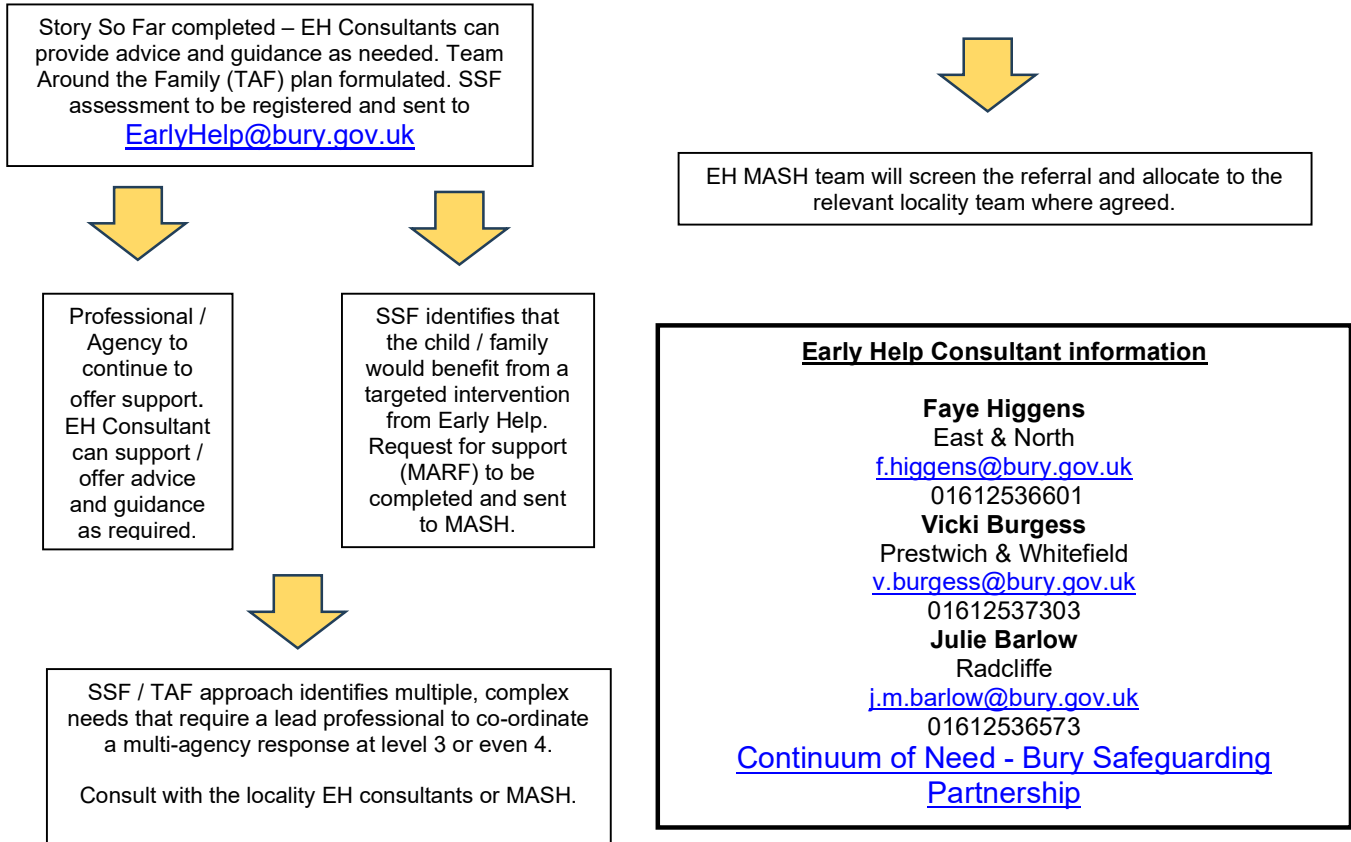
Story So Far completed – EH Consultants can provide advice and guidance as needed. Team Around the Family (TAF) plan formulated. SSF assessment to be registered and sent to EarlyHelp@bury.gov.uk

Professional / Agency to continue to offer support. EH Consultant can support / offer advice and guidance as required.

SSF identifies that the child / family would benefit from a targeted intervention from Early Help. Request for support (MARF) to be completed and sent to MASH.

SSF / TAF approach identifies multiple, complex needs that require a lead professional to co-ordinate a multi-agency response at level 3 or even 4.

Consult with the locality EH consultants or MASH.

EH MASH team will screen the referral and allocate to the relevant locality team where agreed.

Early Help Consultant information

Faye Higgens
East & North
f.higgens@bury.gov.uk
01612536601
Vicki Burgess
Prestwich & Whitefield
v.burgess@bury.gov.uk
01612537303
Julie Barlow
Radcliffe
j.m.barlow@bury.gov.uk
01612536573
Continuum of Need - Bury Safeguarding Partnership